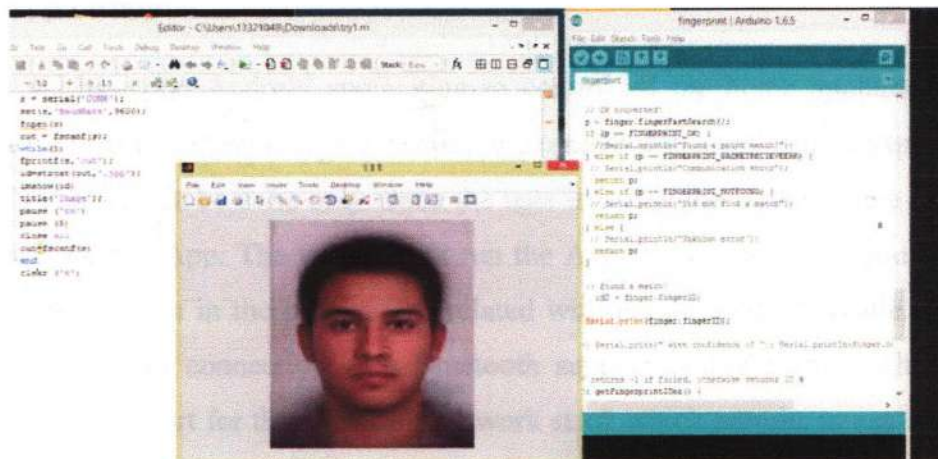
Editor - C:\Users\13321048\Downloads\try1.m

File Edit Text Go Cell Tools Debug Desktop Window Help

Stack: Base

s = serial('COM8');
set(s,'BaudRate',9600);
fopen(s)
out = fscanf(s);
while(1)
fprintf(s,'out');
id=strcat(out,'.jpg');
imshow(id)
title('Image');
pause (10);
pause (5)
close all
out=fscanf(s)
end
clear ('s')

fingerprint | Arduino 1.6.5

File Edit Sketch Tools Help

fingerprint

// OK converted!
p = finger.fingerFastSearch();
if (p == FINGERPRINT_OK) {
//Serial.println("Found a print match!");
} else if (p == FINGERPRINT_PACKETRECIEVEERR) {
// Serial.println("Communication error");
return p;
} else if (p == FINGERPRINT_NOTFOUND) {
// Serial.println("Did not find a match");
return p;
} else {
// Serial.println("Unknown error");
return p;
}

// found a match!
id = finger.fingerID;

Serial.print(finger.fingerID);

// Serial.print(" with confidence of "); Serial.println(finger.c

// returns -1 if failed, otherwise returns ID #
t getFingerprintIDez() {

File Edit View Insert Tools Desktop Window Help